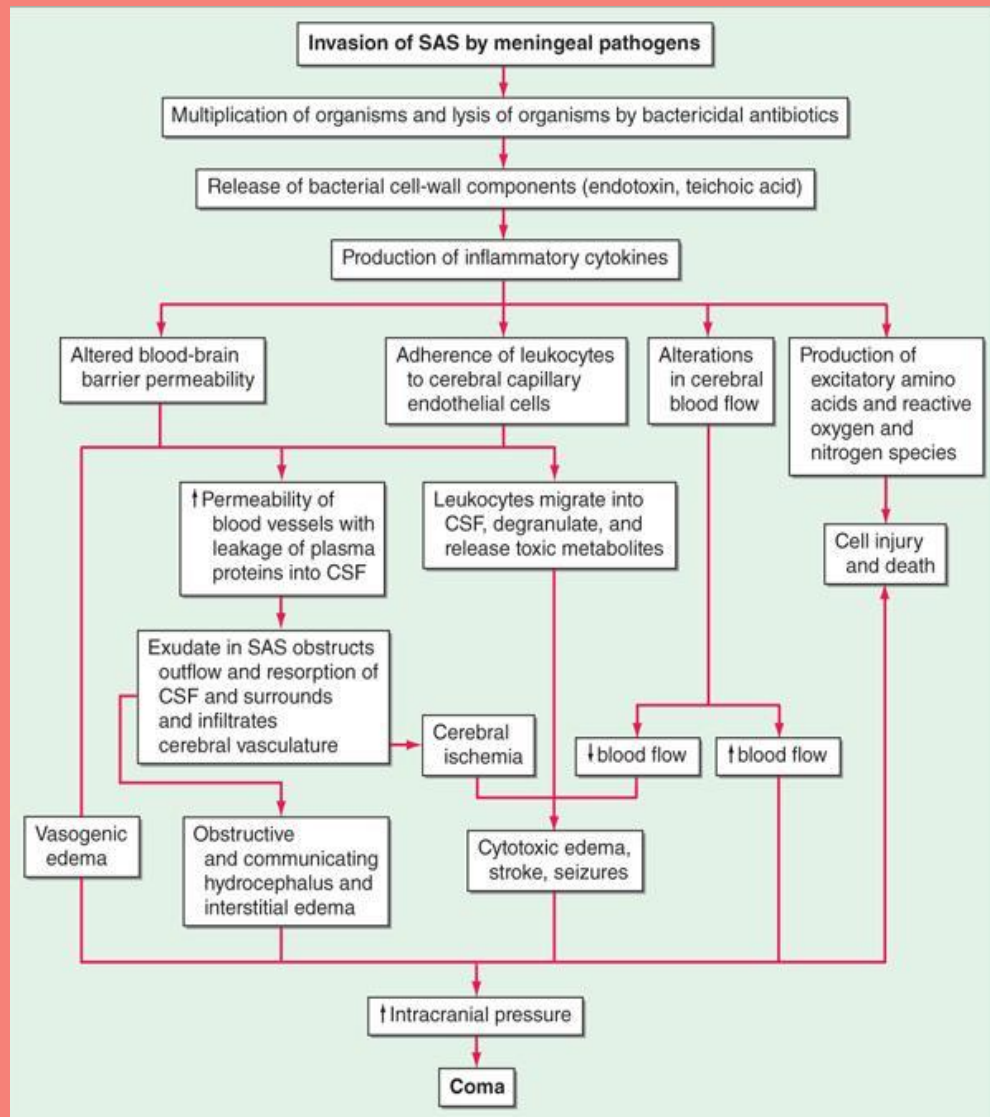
Invasion of SAS by meningeal pathogens

Multiplication of organisms and lysis of organisms by bactericidal antibiotics

Release of bacterial cell-wall components (endotoxin, teichoic acid)

Production of inflammatory cytokines

Altered blood-brain barrier permeability

Adherence of leukocytes to cerebral capillary endothelial cells

Alterations in cerebral blood flow

Production of excitatory amino acids and reactive oxygen and nitrogen species

↑Permeability of blood vessels with leakage of plasma proteins into CSF

Leukocytes migrate into CSF, degranulate, and release toxic metabolites

Cell injury and death

Exudate in SAS obstructs outflow and resorption of CSF and surrounds and infiltrates cerebral vasculature

Cerebral ischemia

↓blood flow

↑blood flow

Vasogenic edema

Obstructive and communicating hydrocephalus and interstitial edema

Cytotoxic edema, stroke, seizures

↑Intracranial pressure

Coma